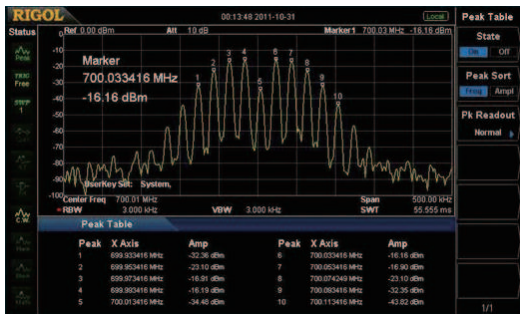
RIGOL 08:13:49 2011-10-31 Local

Status

Ref 0.00 dBm Att 10 dB Marker1 700.03 MHz -16.16 dBm

Peak
TRIG Free
SWP 1

Marker
700.033416 MHz
-16.16 dBm

0
-10
-20
-30
-40
-50
-60
-70
-80
-90
-100

1 2 3 4 5 6 7 8 9 10

UserKey Set: System,

Center Freq 700.01 MHz Span 500.00 kHz
RBW 3.000 kHz VBW 3.000 kHz SWT 55.555 ms

CW

Peak Table

| Peak | X Axis | Amp | Peak | X Axis | Amp |
|---|---|---|---|---|---|
| 1 | 699.933416 MHz | -32.36 dBm | 6 | 700.033416 MHz | -16.16 dBm |
| 2 | 699.953416 MHz | -23.10 dBm | 7 | 700.053416 MHz | -16.90 dBm |
| 3 | 699.973416 MHz | -16.91 dBm | 8 | 700.074249 MHz | -23.10 dBm |
| 4 | 699.993416 MHz | -16.19 dBm | 9 | 700.093416 MHz | -32.35 dBm |
| 5 | 700.013416 MHz | -34.48 dBm | 10 | 700.113416 MHz | -43.82 dBm |

Peak Table
State
On Off
Peak Sort
Freq Ampl
Pk Readout
Normal
1/1